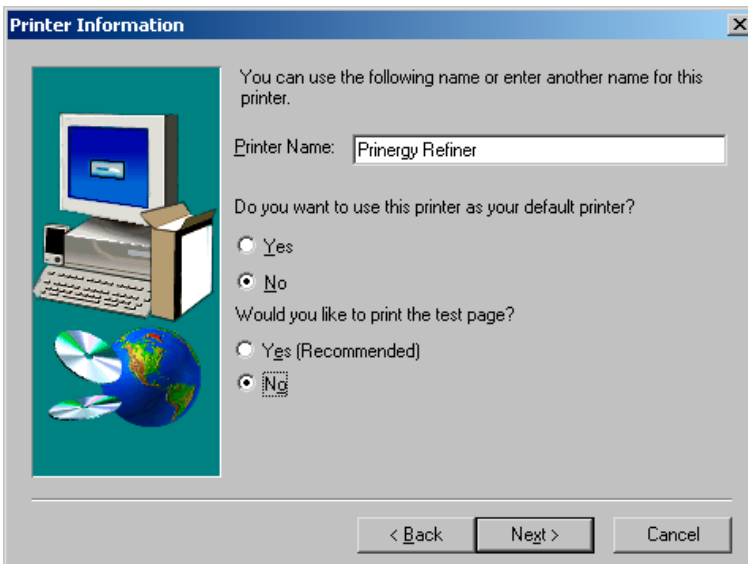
Printer Information

X

You can use the following name or enter another name for this printer.

Printer Name: Prinergy Refiner

Do you want to use this printer as your default printer?

Yes

No

Would you like to print the test page?

Yes (Recommended)

No

< Back

Next >

Cancel